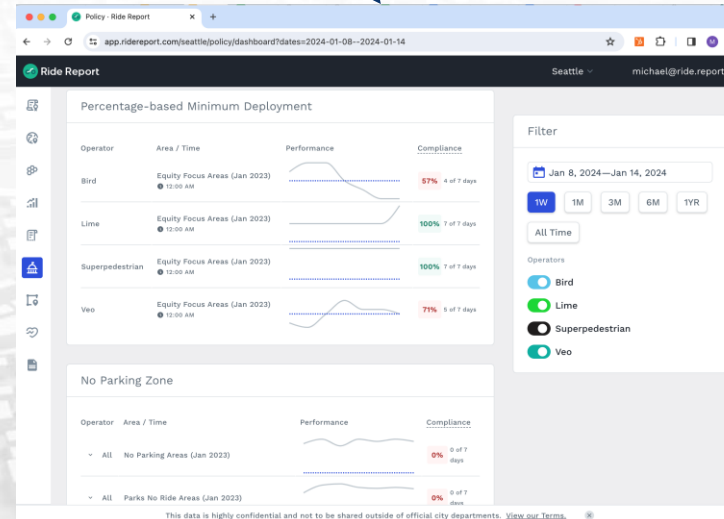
Policy · Ride Report

app.ridereport.com/seattle/policy/dashboard?dates=2024-01-08--2024-01-14

Ride Report

Seattle

michael@ride.report

Percentage-based Minimum Deployment

| Operator | Area / Time | Performance | Compliance |
|---|---|---|---|
| Bird | Equity Focus Areas (Jan 2023) 12:00 AM | | 57% 4 of 7 days |
| Lime | Equity Focus Areas (Jan 2023) 12:00 AM | | 100% 7 of 7 days |
| Superpedestrian | Equity Focus Areas (Jan 2023) 12:00 AM | | 100% 7 of 7 days |
| Veo | Equity Focus Areas (Jan 2023) 12:00 AM | | 71% 5 of 7 days |

No Parking Zone

| Operator | Area / Time | Performance | Compliance |
|---|---|---|---|
| All | No Parking Areas (Jan 2023) | | 0% 0 of 7 days |
| All | Parks No Ride Areas (Jan 2023) | | 0% 0 of 7 days |

Filter

Jan 8, 2024—Jan 14, 2024

1W 1M 3M 6M 1YR

All Time

Operators

Bird

Lime

Superpedestrian

Veo

This data is highly confidential and not to be shared outside of official city departments. View our Terms.